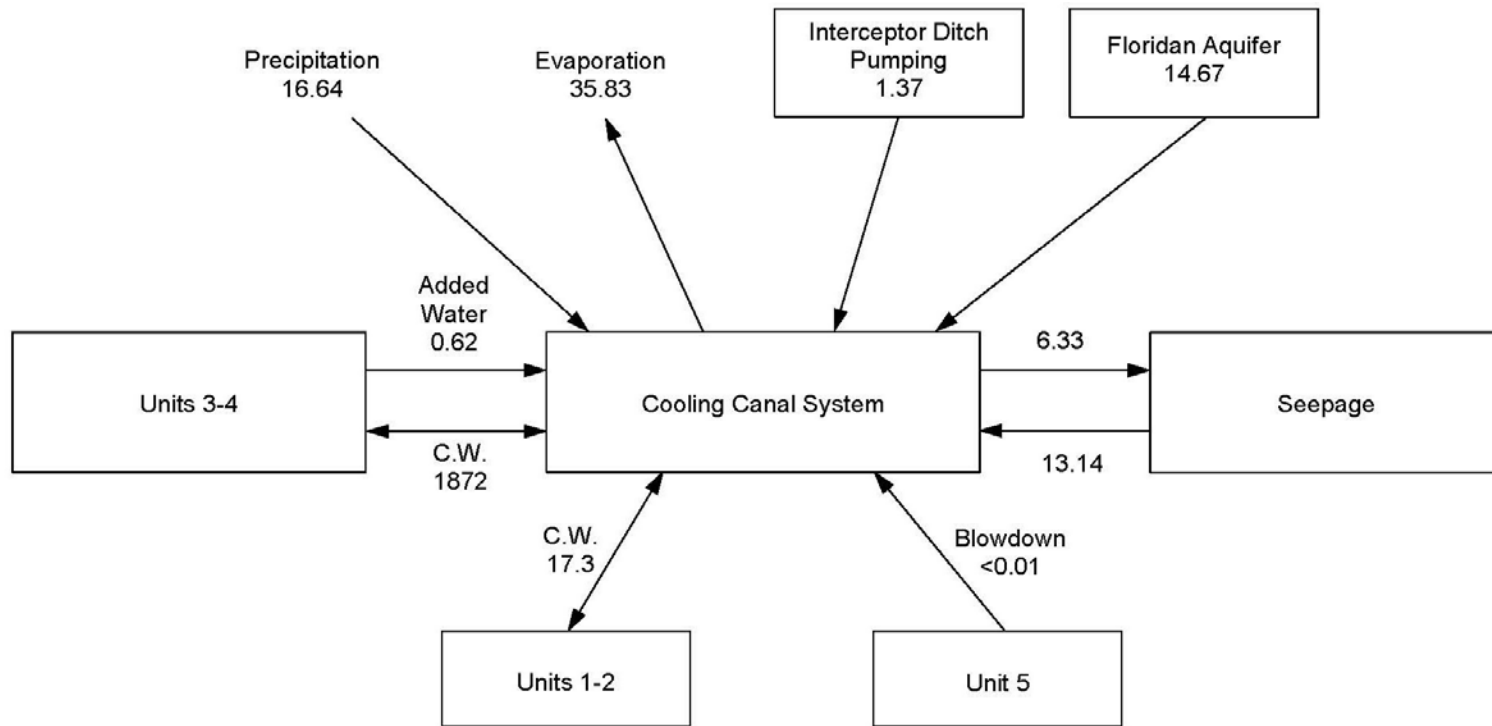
Precipitation
16.64

Evaporation
35.83

Interceptor Ditch
Pumping
1.37

Floridan Aquifer
14.67

Added
Water
0.62

6.33

Units 3-4

Cooling Canal System

Seepage

C.W.
1872

13.14

C.W.
17.3

Blowdown
<0.01

Units 1-2

Unit 5